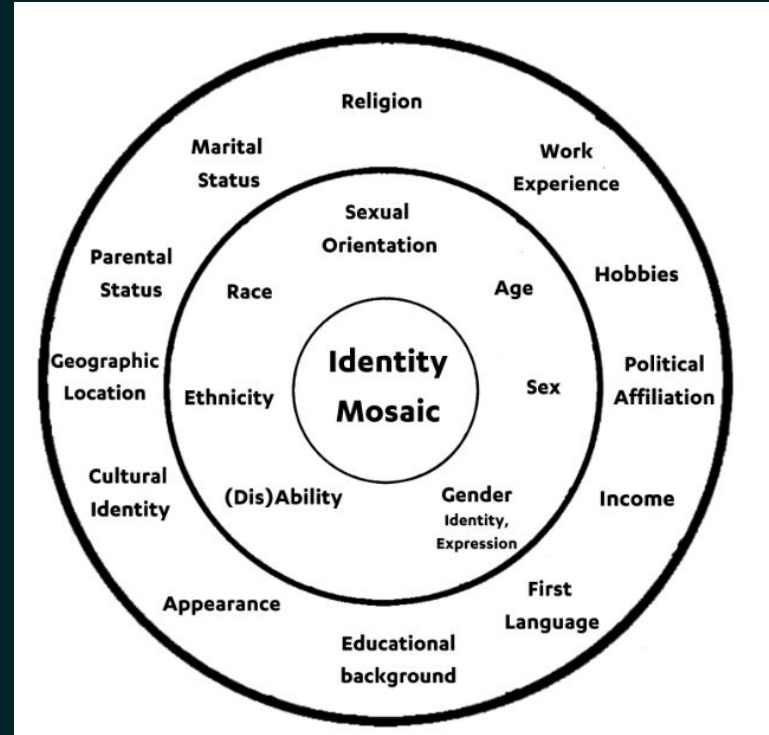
Identity Mosaic

Sexual Orientation

Age

Sex

Gender Identity, Expression

(Dis)Ability

Ethnicity

Race

Religion

Work Experience

Hobbies

Political Affiliation

Income

First Language

Educational background

Appearance

Cultural Identity

Geographic Location

Parental Status

Marital Status